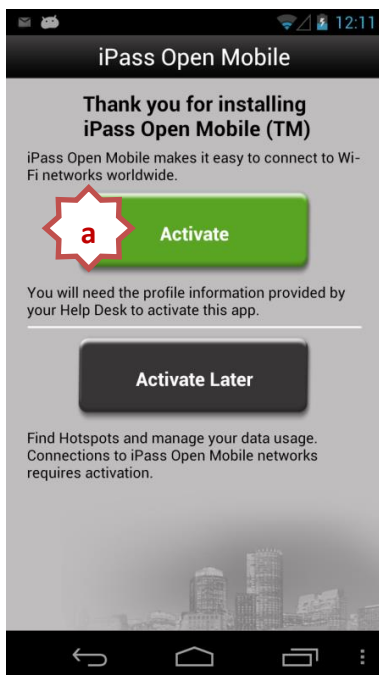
12:11

iPass Open Mobile

Thank you for installing iPass Open Mobile (TM)

iPass Open Mobile makes it easy to connect to Wi-Fi networks worldwide.

a

Activate

You will need the profile information provided by your Help Desk to activate this app.

Activate Later

Find Hotspots and manage your data usage. Connections to iPass Open Mobile networks requires activation.